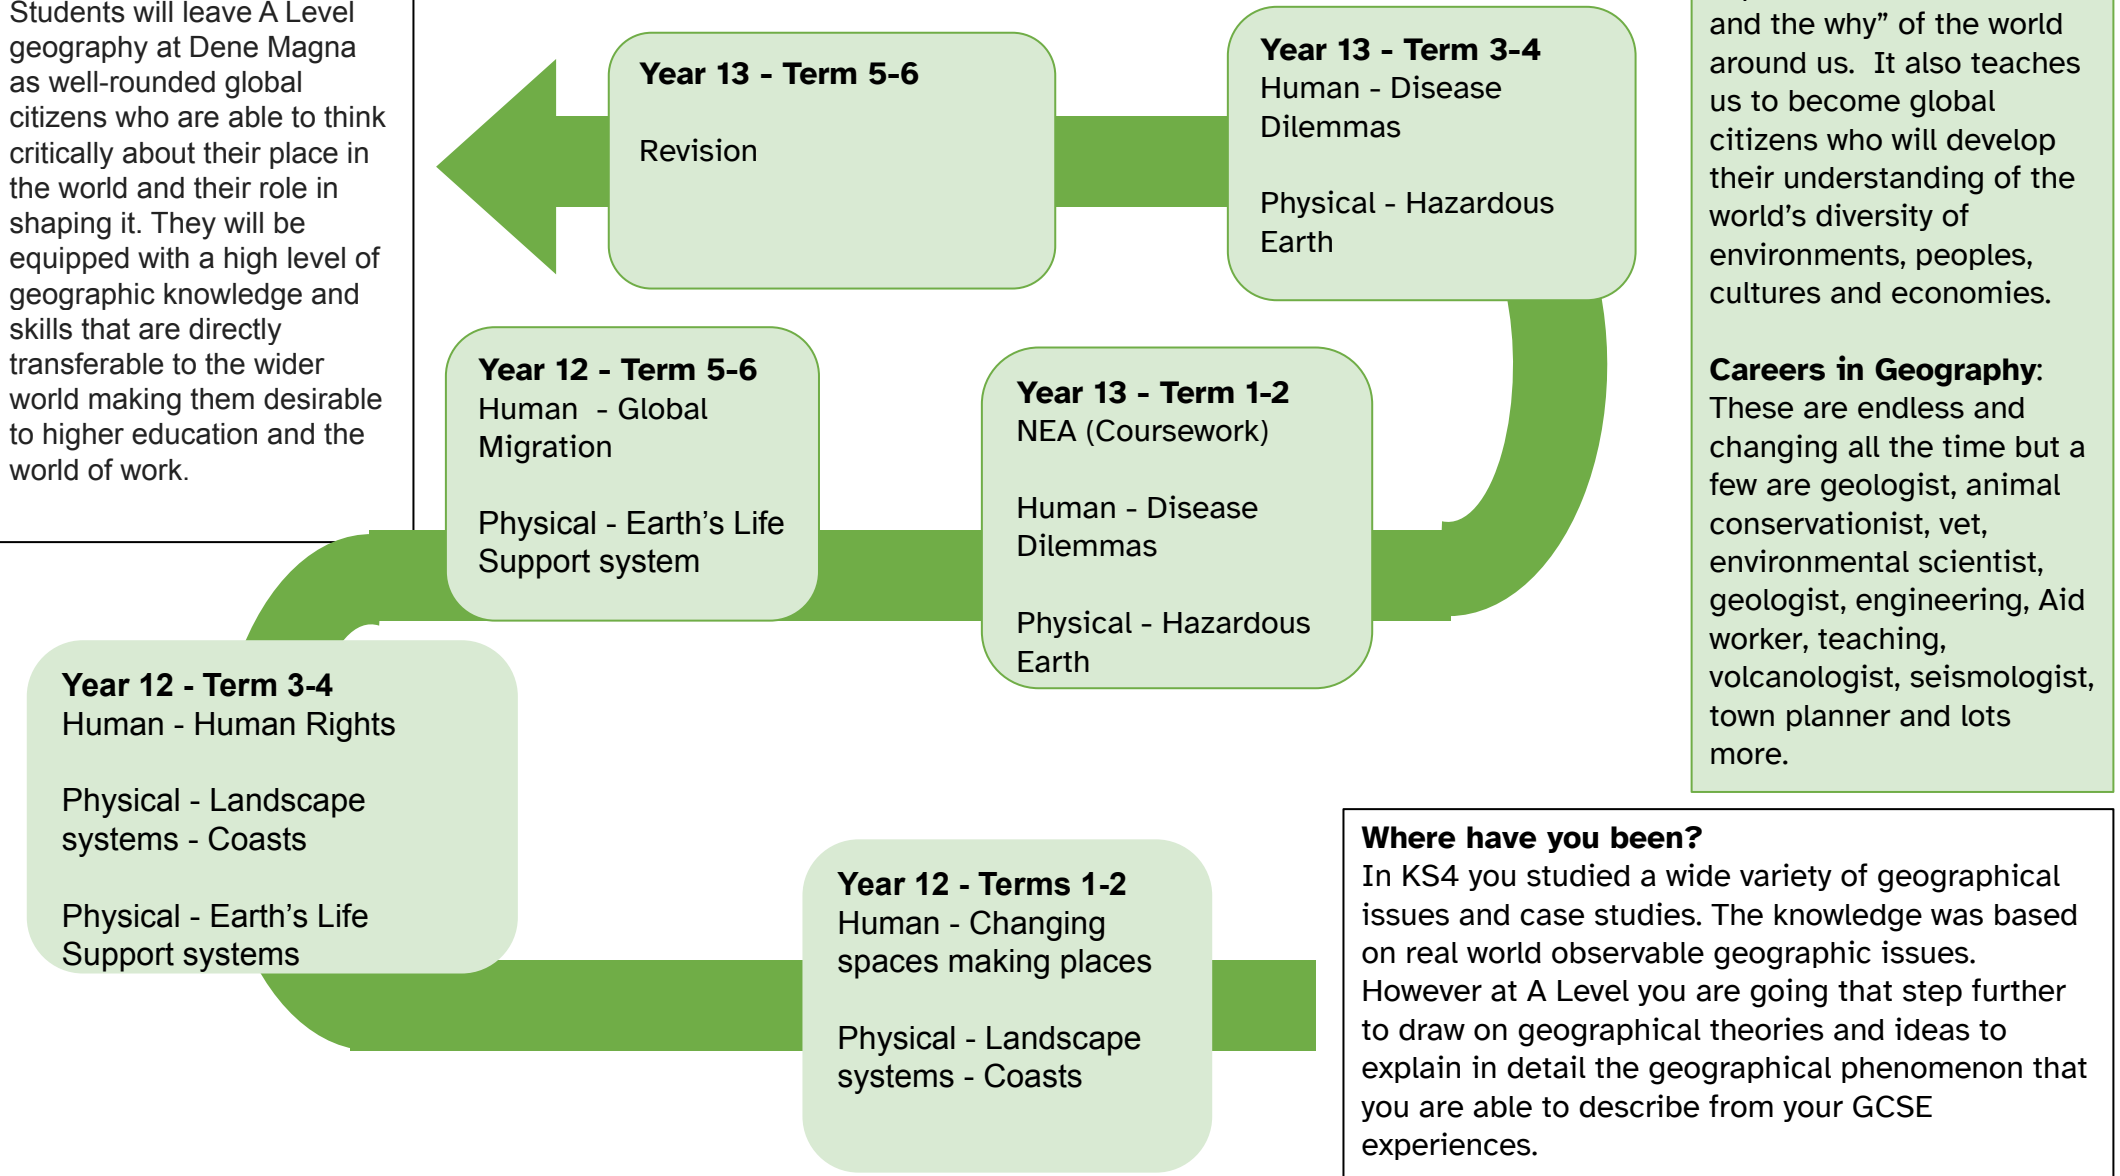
Students will leave A Level geography at Dene Magna as well-rounded global citizens who are able to think critically about their place in the world and their role in shaping it. They will be equipped with a high level of geographic knowledge and skills that are directly transferable to the wider world making them desirable to higher education and the world of work.

and the why" of the world around us. It also teaches us to become global citizens who will develop their understanding of the world's diversity of environments, peoples, cultures and economies.

**Careers in Geography**: These are endless and changing all the time but a few are geologist, animal conservationist, vet, environmental scientist, geologist, engineering, Aid worker, teaching, volcanologist, seismologist, town planner and lots more.

**Year 13 - Term 5-6**
Revision

**Year 13 - Term 3-4**
Human - Disease Dilemmas

Physical - Hazardous Earth

**Year 12 - Term 5-6**
Human - Global Migration

Physical - Earth's Life Support system

**Year 13 - Term 1-2**
NEA (Coursework)

Human - Disease Dilemmas

Physical - Hazardous Earth

**Year 12 - Term 3-4**
Human - Human Rights

Physical - Landscape systems - Coasts

Physical - Earth's Life Support systems

**Year 12 - Terms 1-2**
Human - Changing spaces making places

Physical - Landscape systems - Coasts

**Where have you been?**
In KS4 you studied a wide variety of geographical issues and case studies. The knowledge was based on real world observable geographic issues. However at A Level you are going that step further to draw on geographical theories and ideas to explain in detail the geographical phenomenon that you are able to describe from your GCSE experiences.